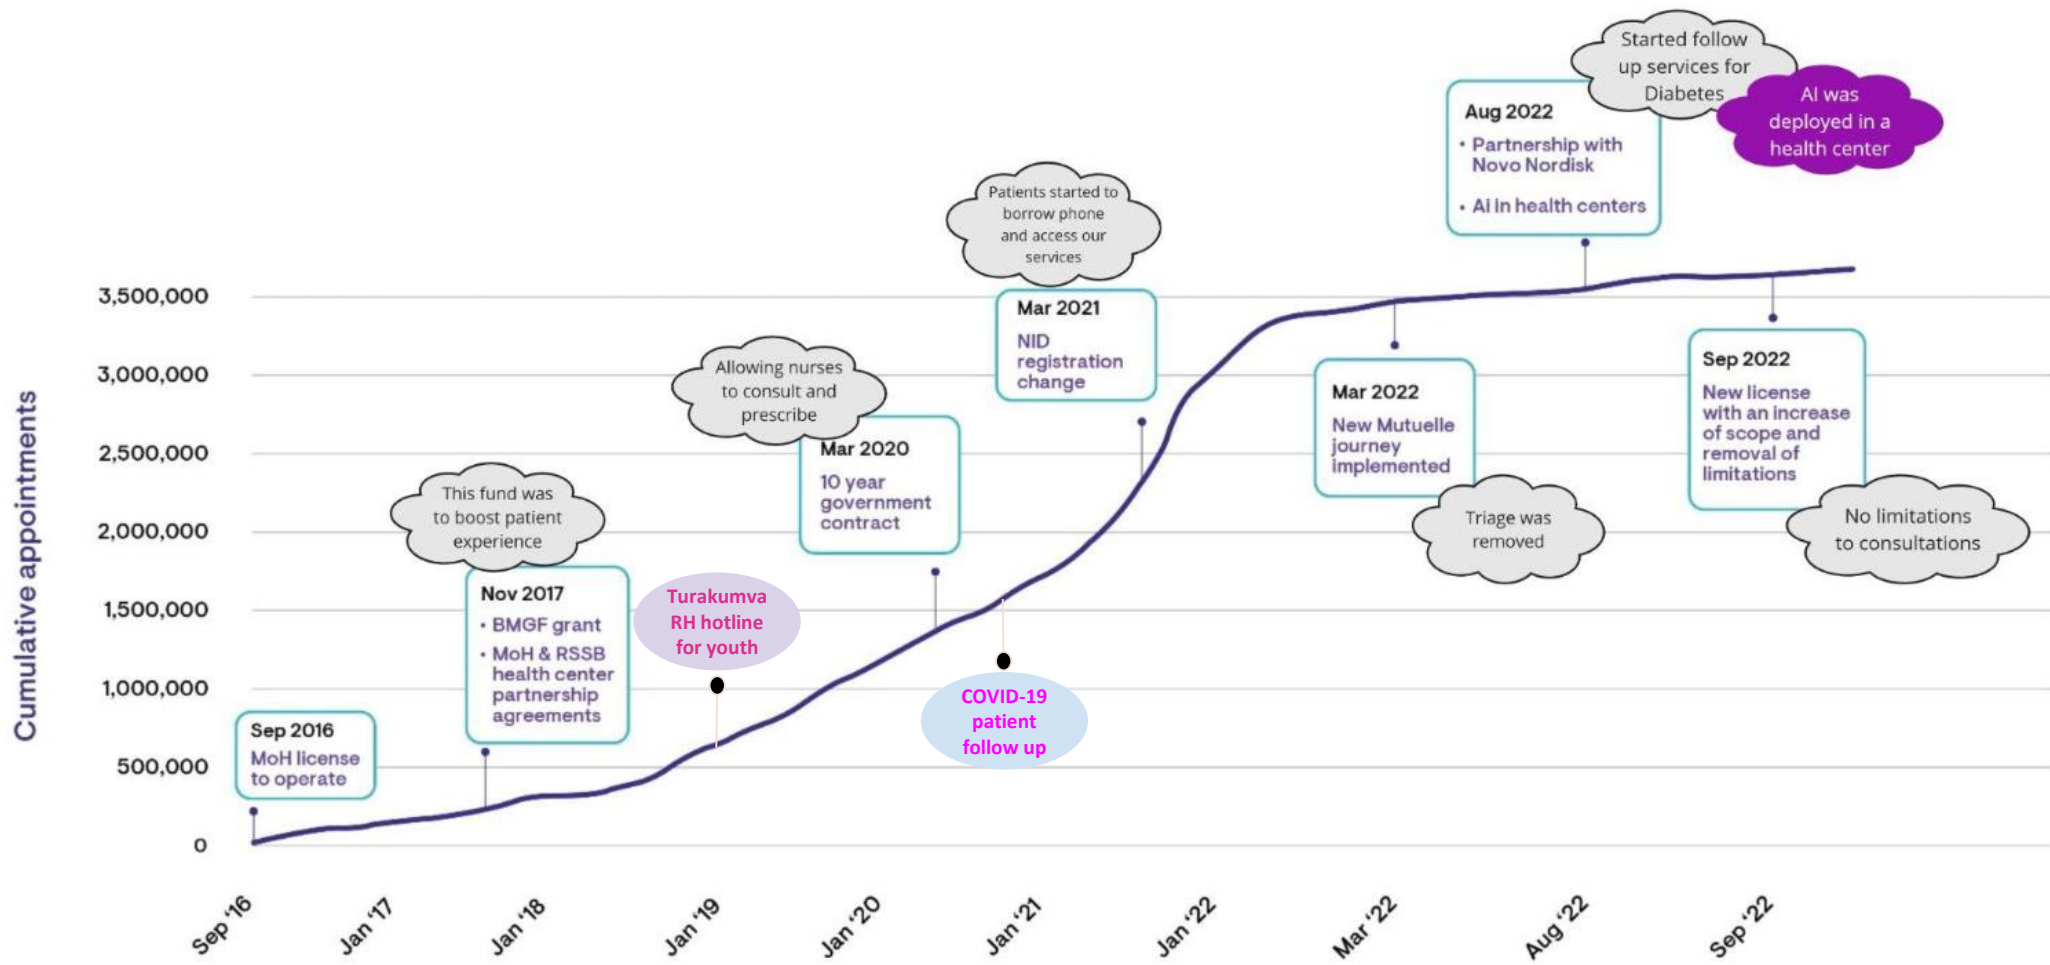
Started follow up services for Diabetes

AI was deployed in a health center

Aug 2022
• Partnership with Novo Nordisk
• AI in health centers

Patients started to borrow phone and access our services

Mar 2021
NID registration change

Allowing nurses to consult and prescribe

Mar 2020
10 year government contract

This fund was to boost patient experience

Nov 2017
• BMGF grant
• MoH & RSSB health center partnership agreements

Turakumva RH hotline for youth

COVID-19 patient follow up

Sep 2016
MoH license to operate

Mar 2022
New Mutuelle journey implemented

Triage was removed

Sep 2022
New license with an increase of scope and removal of limitations

No limitations to consultations

Cumulative appointments

3,500,000
3,000,000
2,500,000
2,000,000
1,500,000
1,000,000
500,000
0

Sep '16
Jan '17
Jan '18
Jan '19
Jan '20
Jan '21
Jan '22
Mar '22
Aug '22
Sep '22